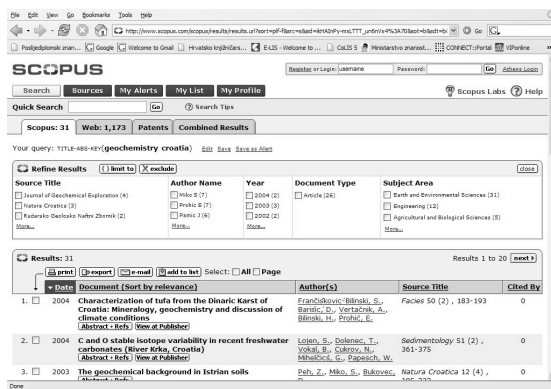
File Edit View Go Bookmarks Tools Help

http://www.scopus.com/scopus/results/results.url?sort=plf-f&src=s&sid=ktA1nFy-mxLTTT_un6n!x4%3A70&sot=b&sdt=b Go

Poslijediplomski znan... Google Welcome to Gmail Hrvatsko knjižnicars... E-LIS - Welcome to ... CoLIS 5 Ministarstvo znanost... CONNECT:Portal VIPonline

SCOPUS

Register or Login: username Password: Go Athens Login

Search Sources My Alerts My List My Profile Scopus Labs Help

Quick Search Go Search Tips

Scopus: 31 Web: 1,173 Patents Combined Results

Your query: TITLE-ABS-KEY(geochemistry croatia) Edit Save Save as Alert

Refine Results limit to exclude close

| Source Title | Author Name | Year | Document Type | Subject Area |
|---|---|---|---|---|
| Journal of Geochemical Exploration (4) | Miko S (7) | 2004 (2) | Article (26) | Earth and Environmental Sciences (31) |
| Natura Croatica (3) | Prohic E (7) | 2003 (3) | | Engineering (12) |
| Rudarsko Geolosko Naftni Zbornik (2) | Pamic J (6) | 2002 (2) | | Agricultural and Biological Sciences (5) |
| More... | More... | More... | | More... |

Results: 31 Results 1 to 20 next

print export e-mail add to list Select: All Page

| | Date | Document (Sort by relevance) | Author(s) | Source Title | Cited By |
|---|---|---|---|---|---|
| 1. | 2004 | Characterization of tufa from the Dinaric Karst of Croatia: Mineralogy, geochemistry and discussion of climate conditions Abstract + Refs View at Publisher | Frančišković-Bilinski, S., Barišić, D., Vertačnik, A., Bilinski, H., Prohić, E. | Facies 50 (2), 183-193 | 0 |
| 2. | 2004 | C and O stable isotope variability in recent freshwater carbonates (River Krka, Croatia) Abstract + Refs View at Publisher | Lojen, S., Dolenec, T., Vokal, B., Cukrov, N., Mihelčić, G., Papesch, W. | Sedimentology 51 (2), 361-375 | 0 |
| 3. | 2003 | The geochemical background in Istrian soils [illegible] | Peh, Z., Miko, S., Bukovec, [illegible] | Natura Croatica 12 (4), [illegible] | 0 |

Done